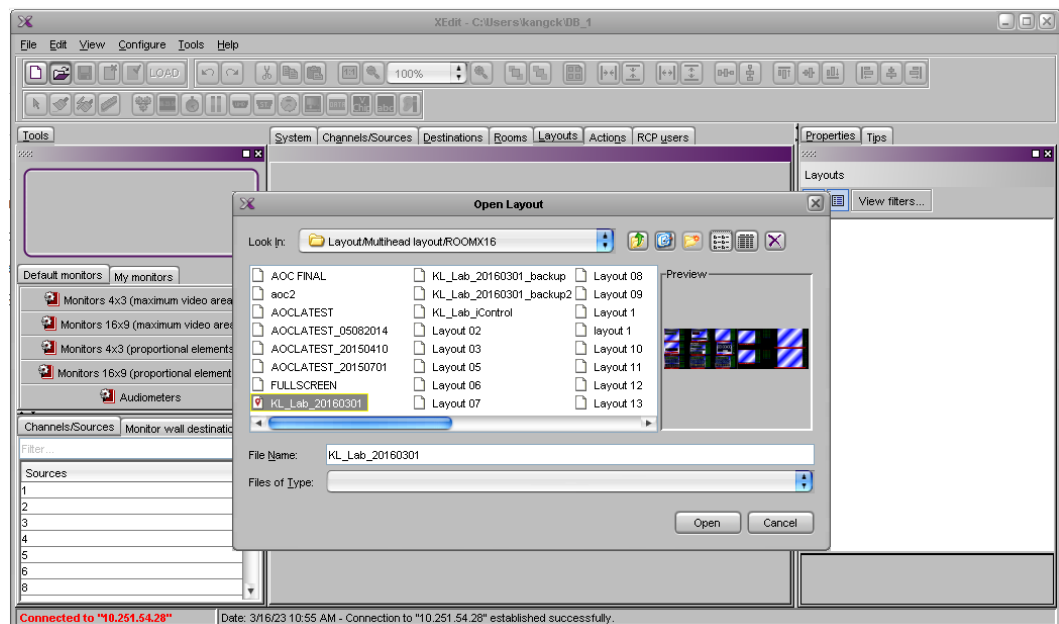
XEdit - C:\Users\kangck\DB_1

File Edit View Configure Tools Help

LOAD 100%

Tools

System Channels/Sources Destinations Rooms Layouts Actions RCP users

Properties Tips

Layouts

View filters...

Default monitors My monitors

Monitors 4x3 (maximum video area

Monitors 16x9 (maximum video area

Monitors 4x3 (proportional elements

Monitors 16x9 (proportional element

Audiometers

Channels/Sources Monitor wall destinatio

Filter...

| Sources |
|---|
| 1 |
| 2 |
| 3 |
| 4 |
| 5 |
| 6 |
| 8 |

Open Layout

Look In: Layout/Multihead layout/ROOMX16

AOC FINAL
aoc2
AOCLATEST
AOCLATEST_05082014
AOCLATEST_20150410
AOCLATEST_20150701
FULLSCREEN
KL_Lab_20160301
KL_Lab_20160301_backup
KL_Lab_20160301_backup2
KL_Lab_iControl
Layout 02
Layout 03
Layout 05
Layout 06
Layout 07
Layout 08
Layout 09
Layout 1
layout 1
Layout 10
Layout 11
Layout 12
Layout 13

Preview

File Name: KL_Lab_20160301

Files of Type:

Open Cancel

Connected to "10.251.54.28"

Date: 3/16/23 10:55 AM - Connection to "10.251.54.28" established successfully.